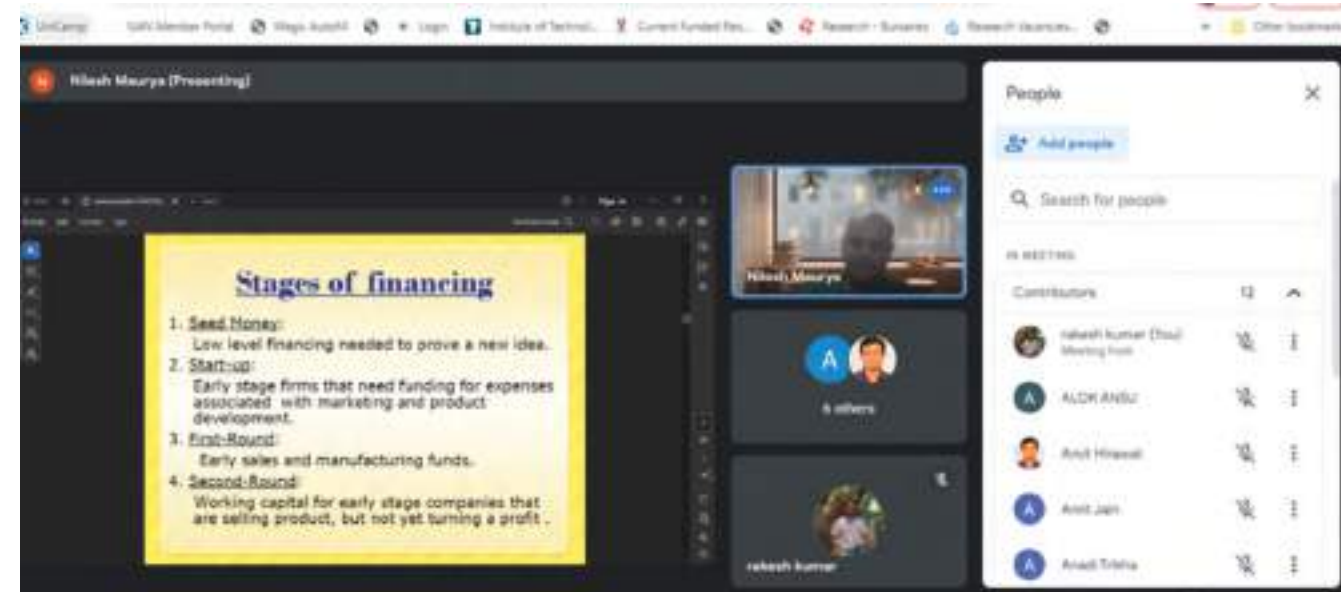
UniCamp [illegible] Member Portal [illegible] Login Institute of Technol... Current funded Res... Research - Bursaries Research Vacancies... Other bookmarks

Nilesh Maurya (Presenting)

Stages of financing

1. Seed Money:
Low level financing needed to prove a new idea.
2. Start-up:
Early stage firms that need funding for expenses associated with marketing and product development.
3. First-Round:
Early sales and manufacturing funds.
4. Second-Round:
Working capital for early stage companies that are selling product, but not yet turning a profit .

Nilesh Maurya

A

6 others

rakesh kumar

People

Add people

Search for people

IN MEETING

Contributors 12

rakesh kumar (You)
Meeting host

ALOK ANSU

Amit Hirawat

Amit Jain

Anadi Tripathi